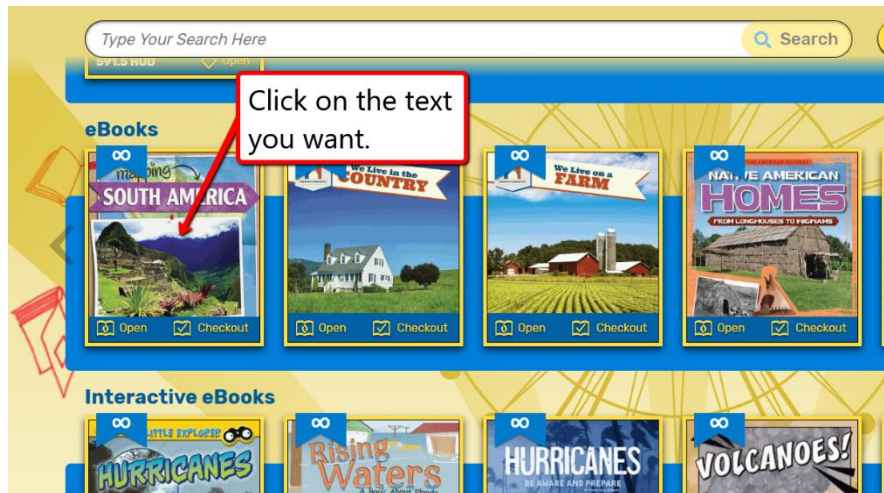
Type Your Search Here

Search

591.5 HUD Open

Click on the text you want.

eBooks

∞

Mapping SOUTH AMERICA

Open Checkout

∞

We Live in the COUNTRY

Open Checkout

∞

We Live on a FARM

Open Checkout

∞

NATIVE AMERICAN HOMES FROM LONGHOUSES TO WIGWAMS

Open Checkout

Interactive eBooks

∞

LITTLE EXPLORER HURRICANES

∞

Rising Waters A Book About Floods

∞

HURRICANES BE AWARE AND PREPARE

∞

VOLCANOES!